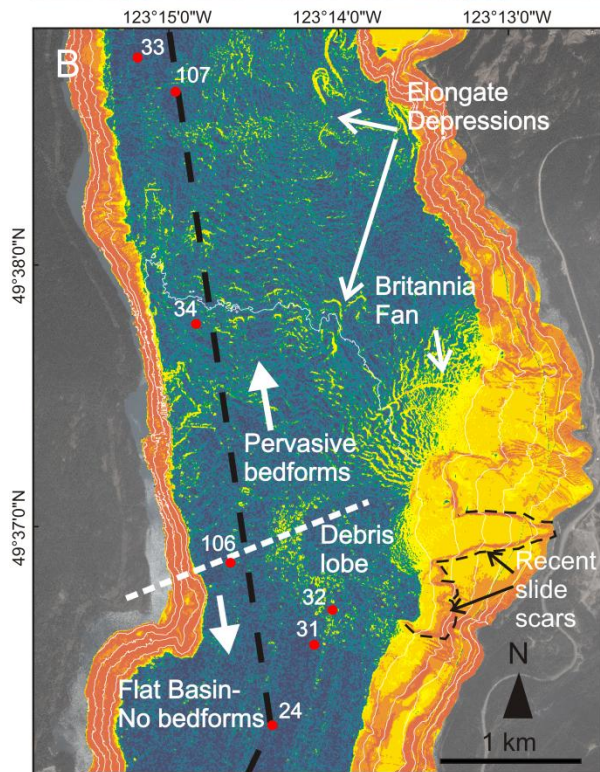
123°15'0"W
123°14'0"W
123°13'0"W

B

33
107

Elongate Depressions

49°38'0"N

Britannia Fan

34

Pervasive bedforms

49°37'0"N

106

Debris lobe

Recent slide scars

32
31

N

Flat Basin-No bedforms

24

1 km